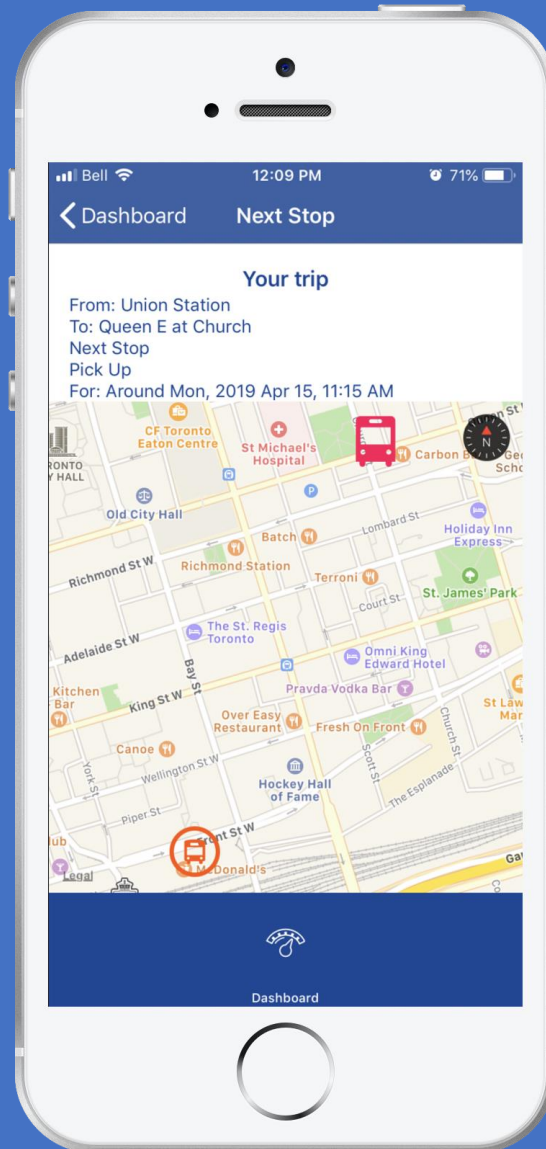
Bell 12:09 PM 71%

Dashboard Next Stop

Your trip
From: Union Station
To: Queen E at Church
Next Stop
Pick Up
For: Around Mon, 2019 Apr 15, 11:15 AM

CF Toronto Eaton Centre
St Michael's Hospital
Carbon B
Gee Scho
RONTO Y HALL
Old City Hall
P
Lombard St
Holiday Inn Express
Batch
Richmond St W
Richmond Station
Terroni
Court St
St. James' Park
Adelaide St W
The St. Regis Toronto
Omni King Edward Hotel
Bay St
Kitchen Bar
King St W
Pravda Vodka Bar
St Law Mar
Over Easy Restaurant
Fresh On Front
Church St
Canoe
Wellington St W
York St
Scott St
Hockey Hall of Fame
The Esplanade
Piper St
Front St W
ub
McDonald's
Legal
Ga

Dashboard